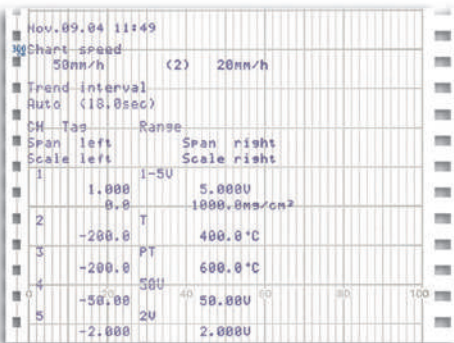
Nov.09.04 11:49
Chart speed
50mm/h (2) 20mm/h
Trend interval
Auto (18.0sec)
CH Tag Range
Span left Span right
Scale left Scale right
1 1-5V
1.000 5.000V
0.0 1000.0m$^3$/cm$^2$
2 T
-200.0 400.0°C
3 PT
-200.0 600.0°C
4 50V
-50.00 50.00V
5 2V
-2.000 2.000V
0 20 40 60 80 100